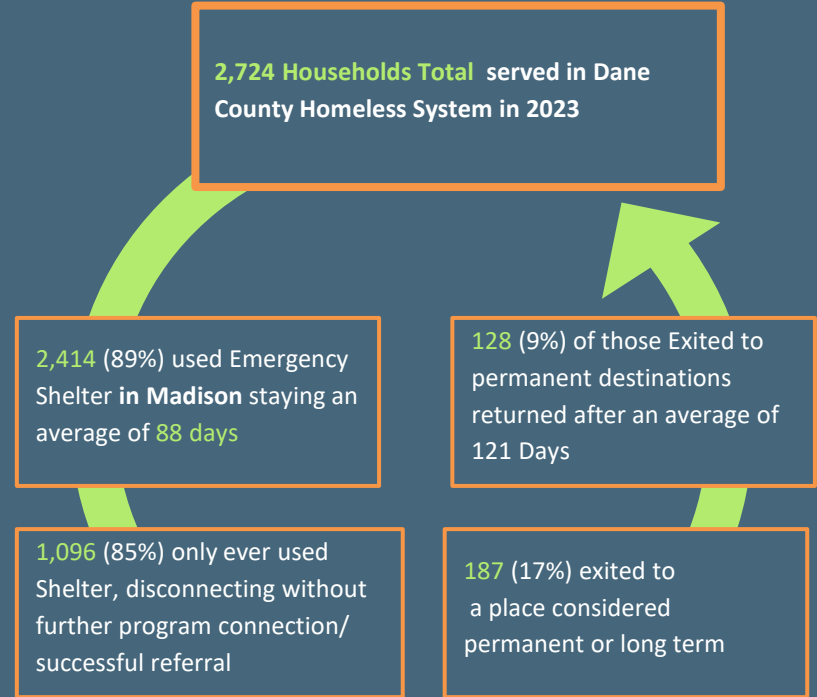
2,724 Households Total served in Dane County Homeless System in 2023

2,414 (89%) used Emergency Shelter in Madison staying an average of 88 days

128 (9%) of those Exited to permanent destinations returned after an average of 121 Days

1,096 (85%) only ever used Shelter, disconnecting without further program connection/ successful referral

187 (17%) exited to a place considered permanent or long term